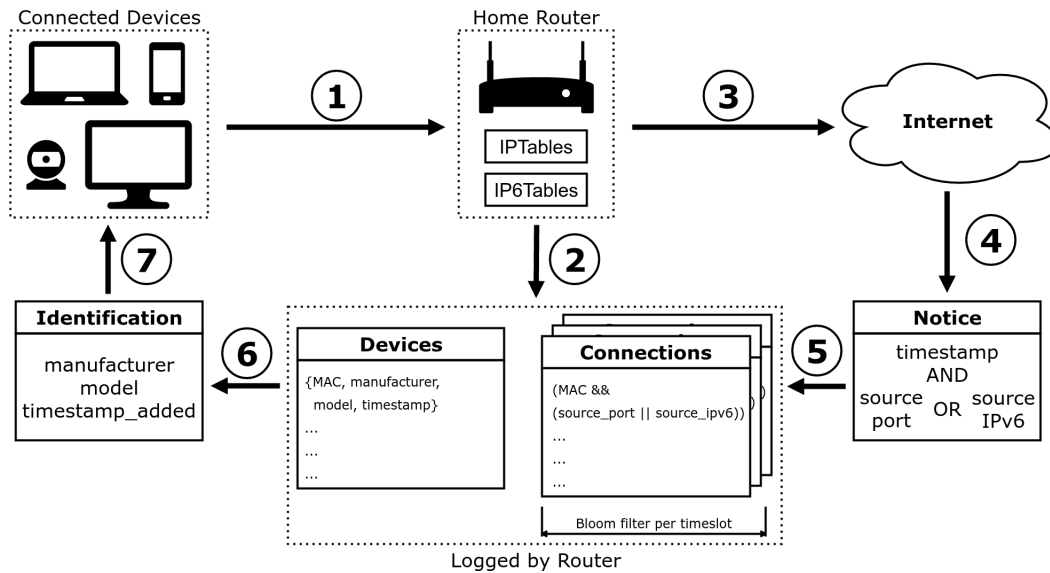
Connected Devices

Home Router

IPTables

IP6Tables

Internet

1

2

3

4

5

6

7

Identification

manufacturer
model
timestamp_added

Devices

{MAC, manufacturer, model, timestamp}
...
...
...

Connections

(MAC &&
(source_port || source_ipv6))
...
...
...

Bloom filter per timeslot

Notice

timestamp
AND
source port OR source IPv6

Logged by Router